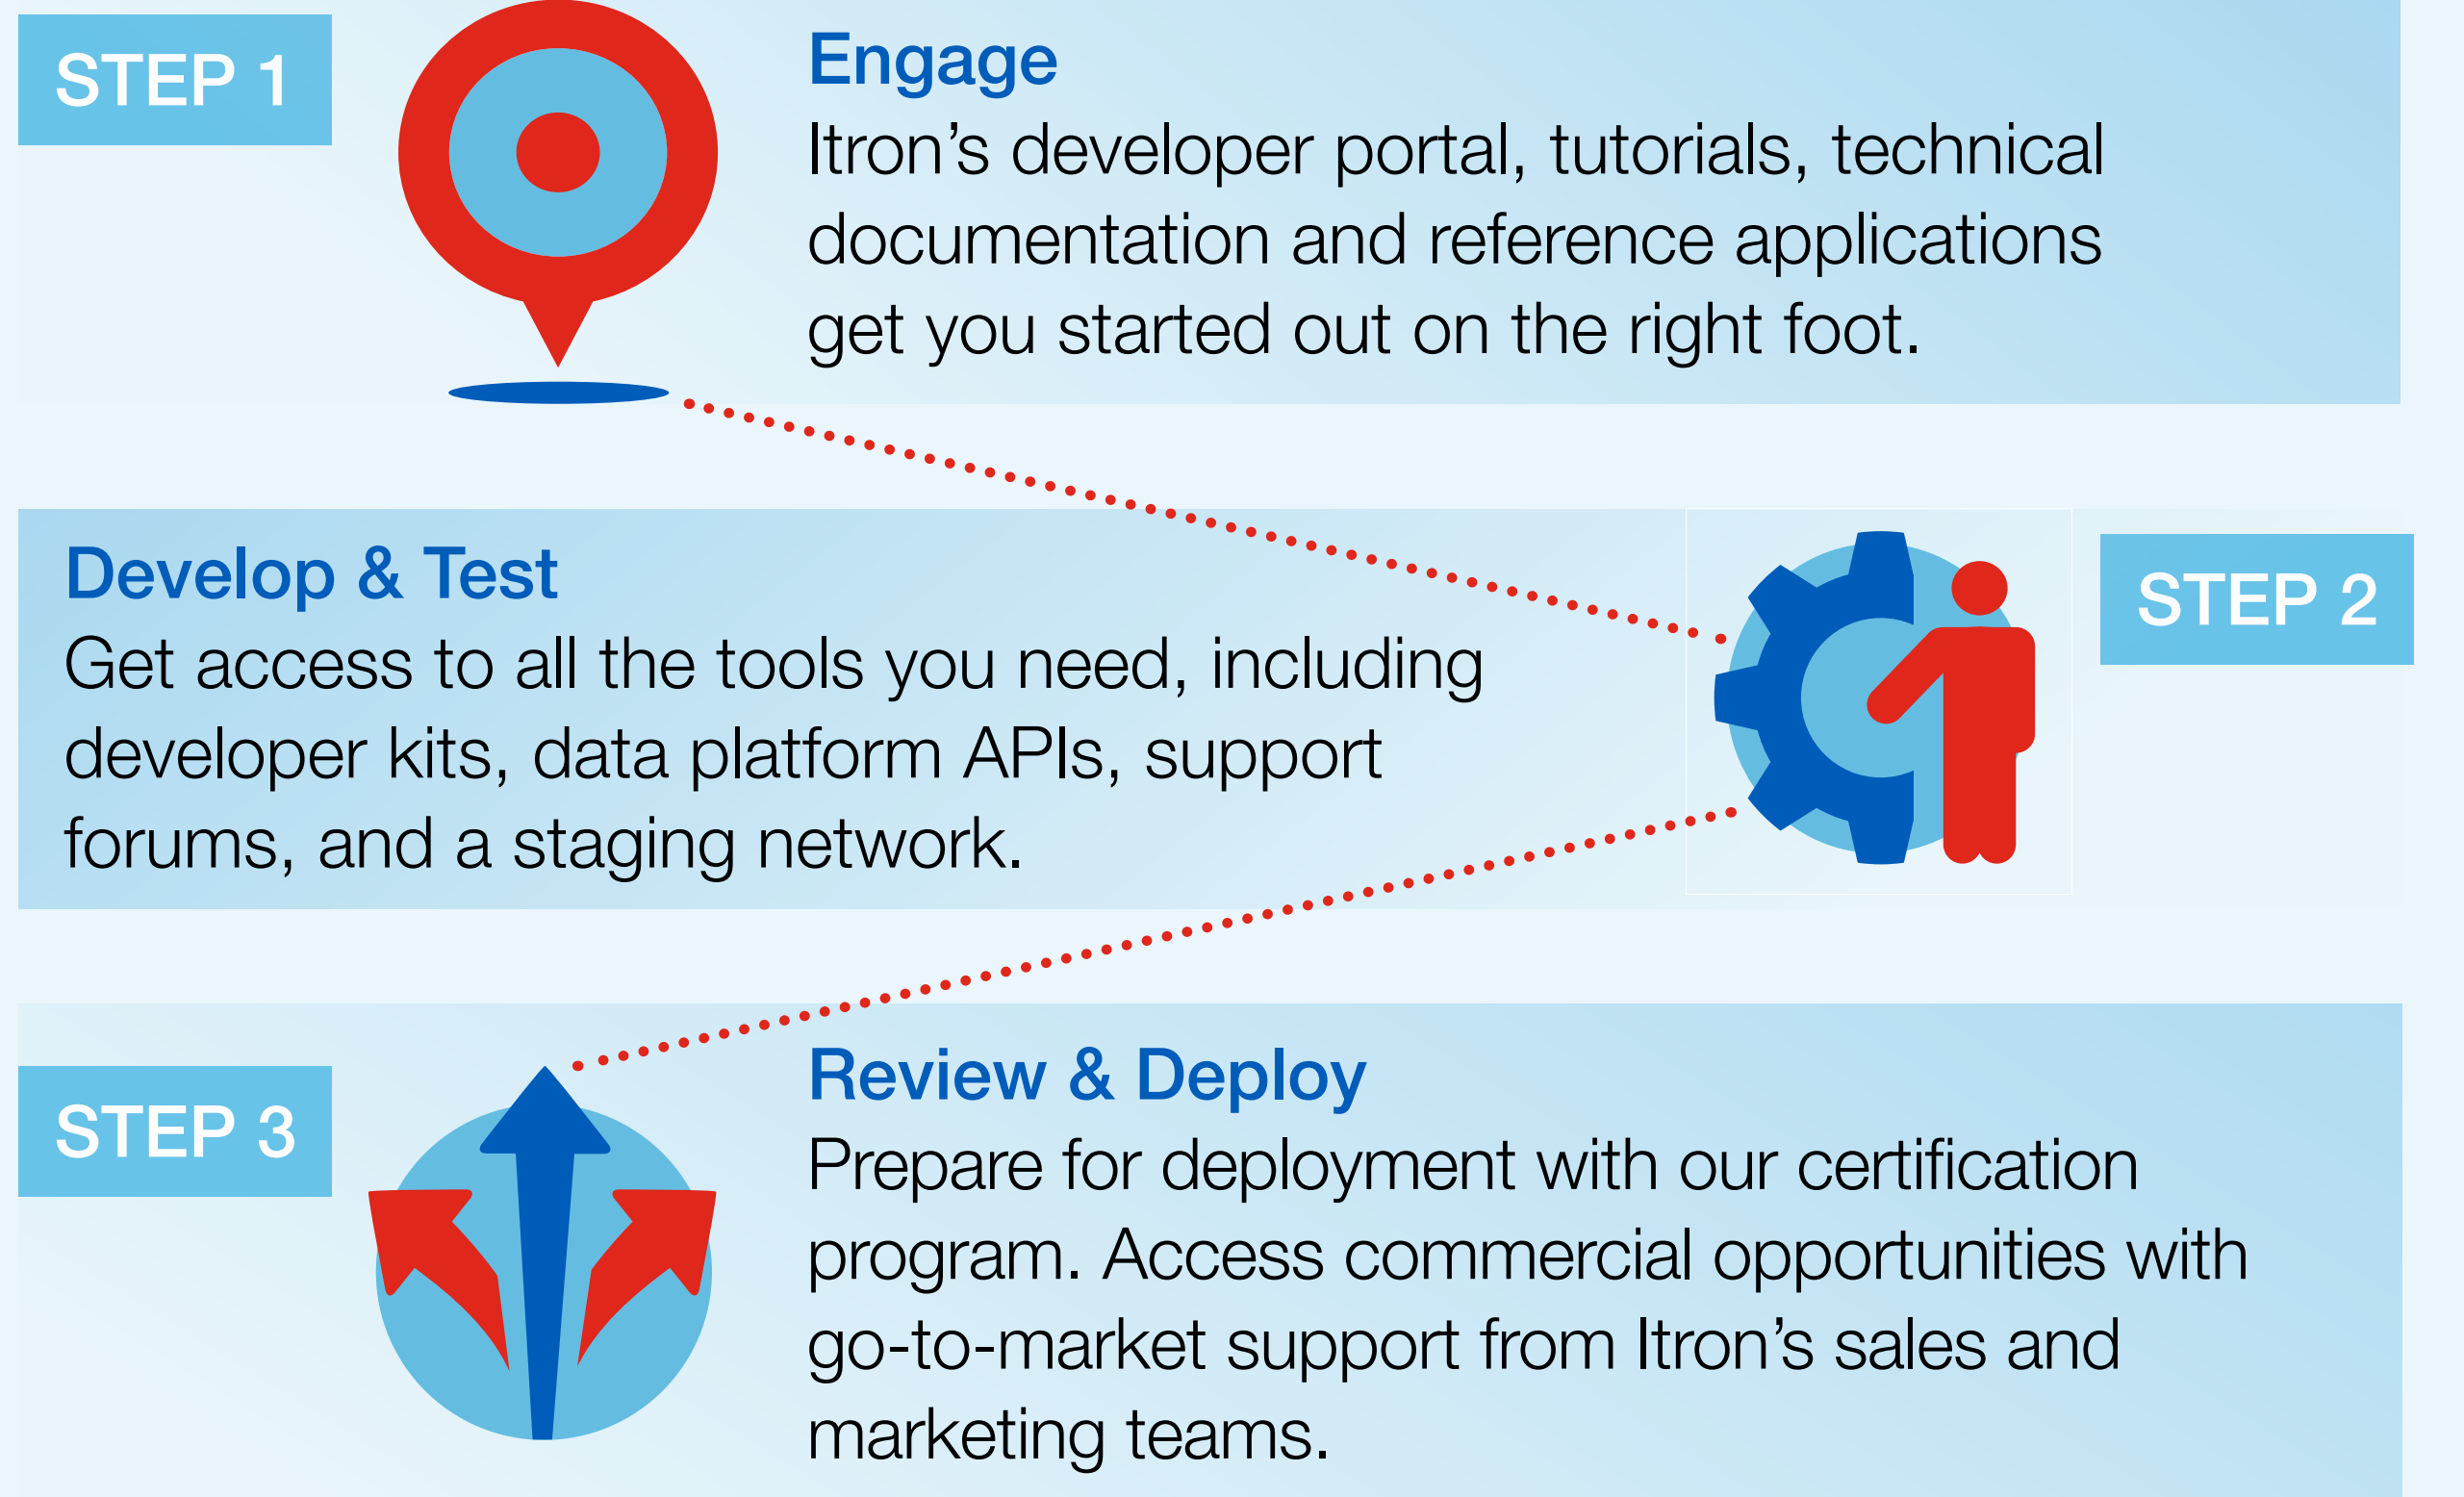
STEP 1

Engage

Itron’s developer portal, tutorials, technical documentation and reference applications get you started out on the right foot.

Develop & Test

Get access to all the tools you need, including developer kits, data platform APIs, support forums, and a staging network.

STEP 2

STEP 3

Review & Deploy

Prepare for deployment with our certification program. Access commercial opportunities with go-to-market support from Itron’s sales and marketing teams.